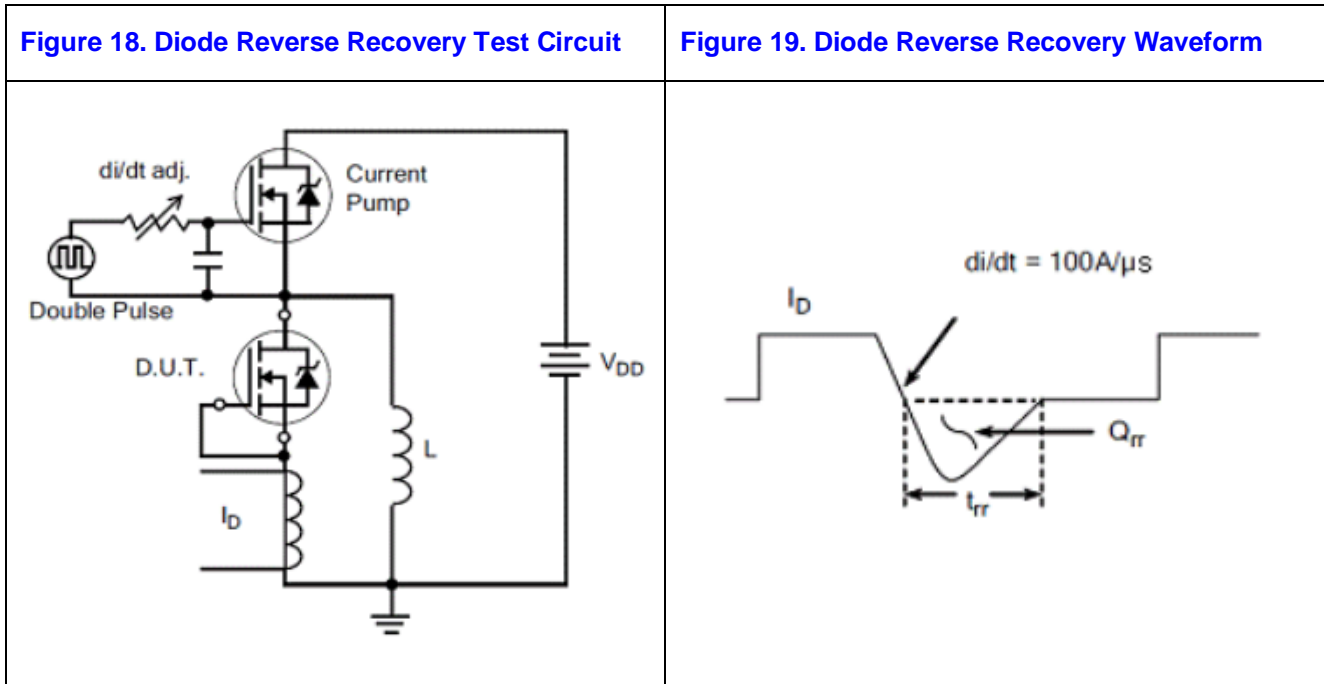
| Figure 18. Diode Reverse Recovery Test Circuit | Figure 19. Diode Reverse Recovery Waveform |
|---|---|
| di/dt adj. Current Pump Double Pulse D.U.T. $V_{DD}$ L $I_D$ | di/dt = 100A/μs $I_D$ $Q_{rr}$ $t_{rr}$ |